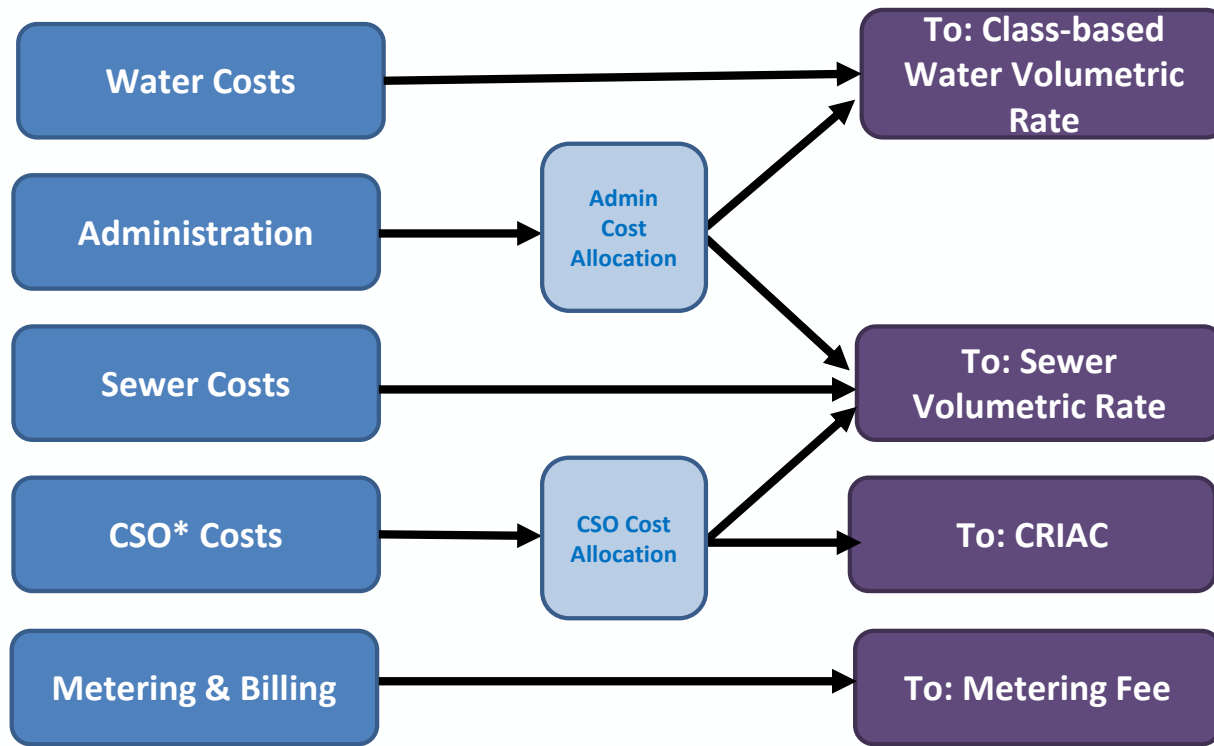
Water Costs

Administration

Sewer Costs

CSO* Costs

Metering & Billing

Admin Cost Allocation

CSO Cost Allocation

To: Class-based Water Volumetric Rate

To: Sewer Volumetric Rate

To: CRIAC

To: Metering Fee